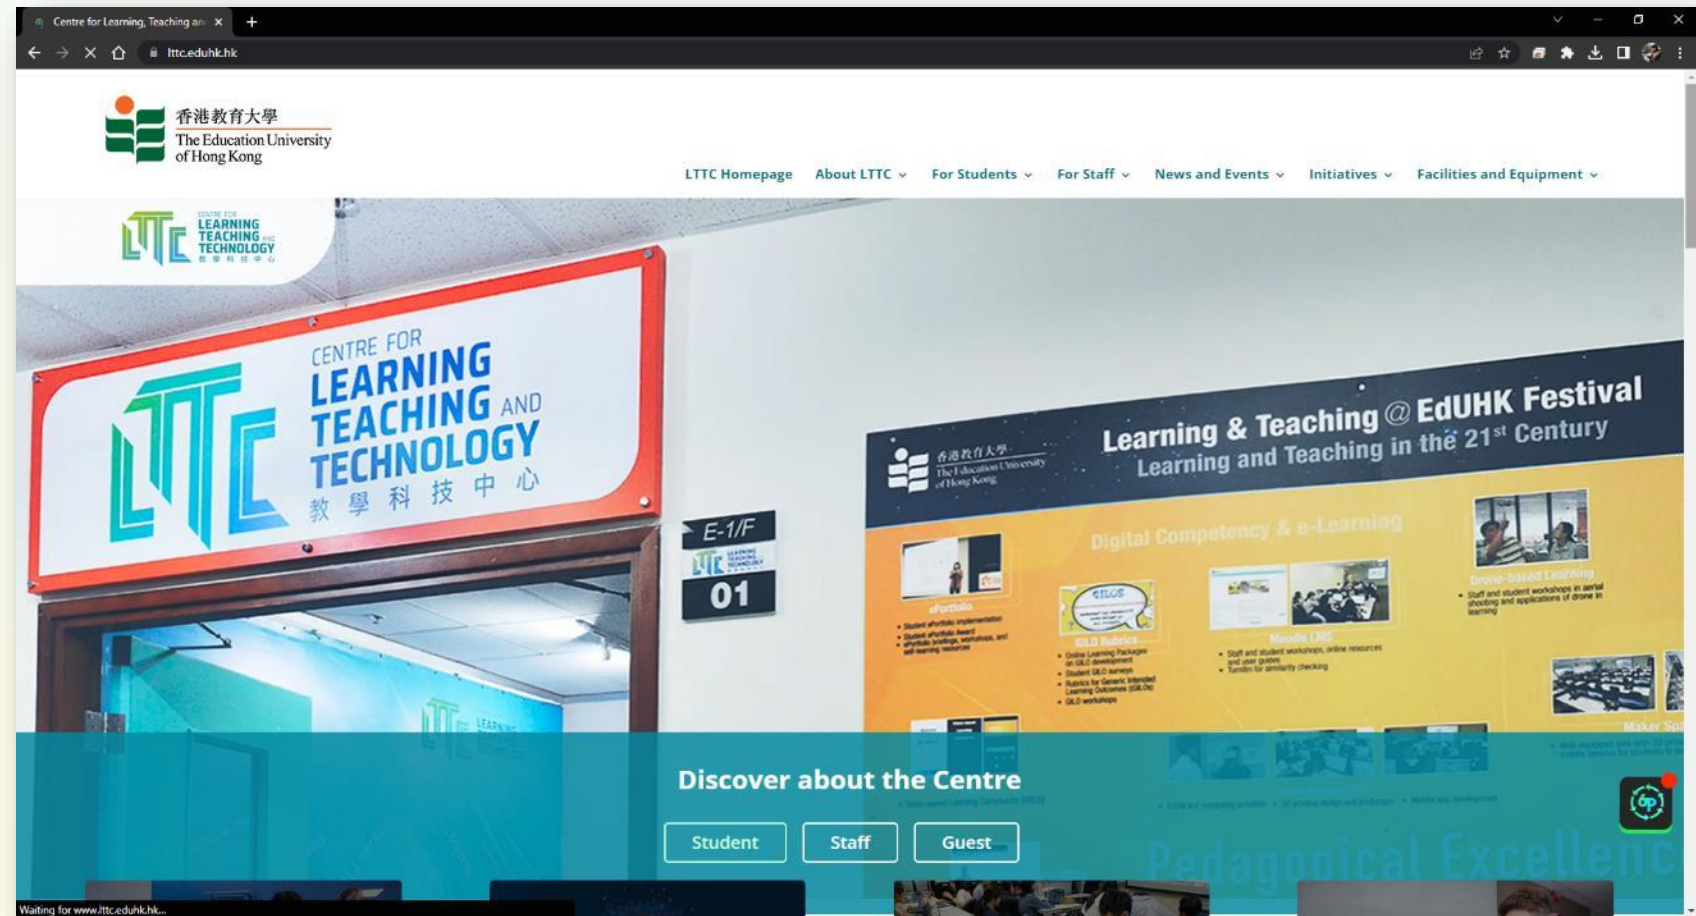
Centre for Learning, Teaching an ×
+
lttc.eduhk.hk

香港教育大學
The Education University of Hong Kong

LTTC Homepage About LTTC For Students For Staff News and Events Initiatives Facilities and Equipment

CENTRE FOR LEARNING TEACHING AND TECHNOLOGY

CENTRE FOR LEARNING TEACHING AND TECHNOLOGY 教學科技中心

E-1/F
01

香港教育大學 The Education University of Hong Kong
Learning & Teaching @ EdUHK Festival
Learning and Teaching in the 21st Century

Digital Competency & e-Learning

ePortfolio

GILO Rubrics

Moodle LMS

Drone-based Learning

Maker Spa

Pedagogical Excellenc

Discover about the Centre

Student Staff Guest

Waiting for www.lttc.eduhk.hk...